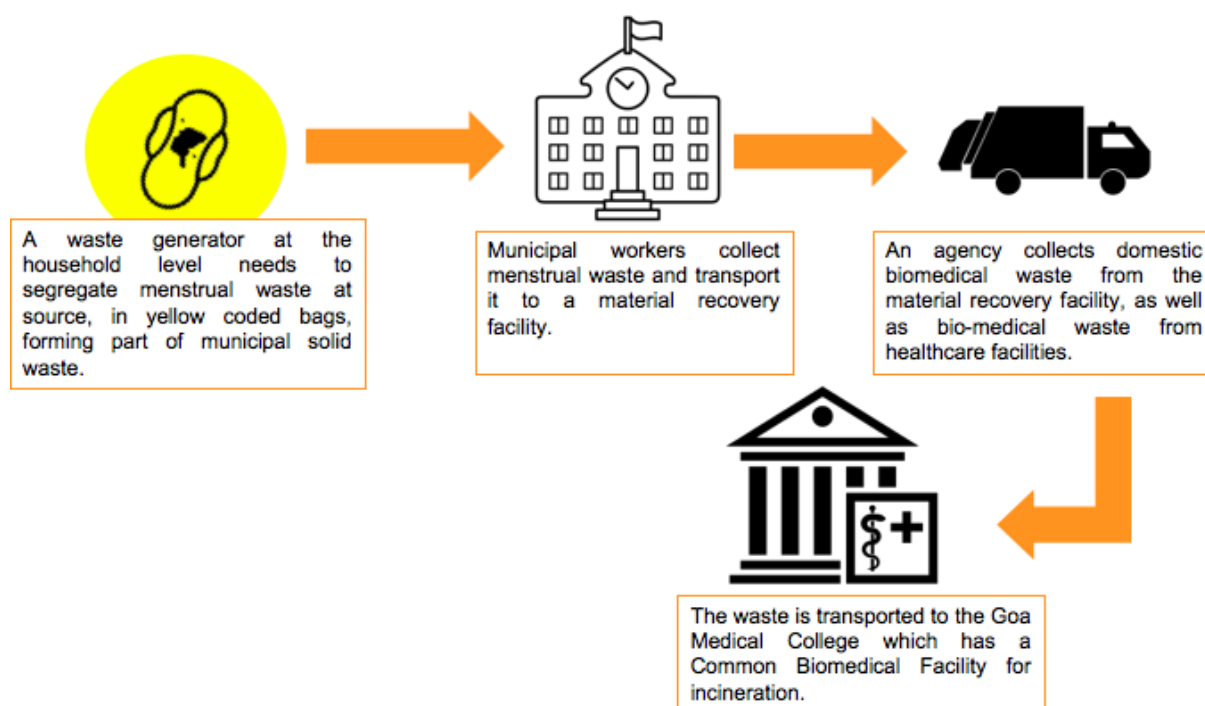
A waste generator at the household level needs to segregate menstrual waste at source, in yellow coded bags, forming part of municipal solid waste.

Municipal workers collect menstrual waste and transport it to a material recovery facility.

An agency collects domestic biomedical waste from the material recovery facility, as well as bio-medical waste from healthcare facilities.

The waste is transported to the Goa Medical College which has a Common Biomedical Facility for incineration.